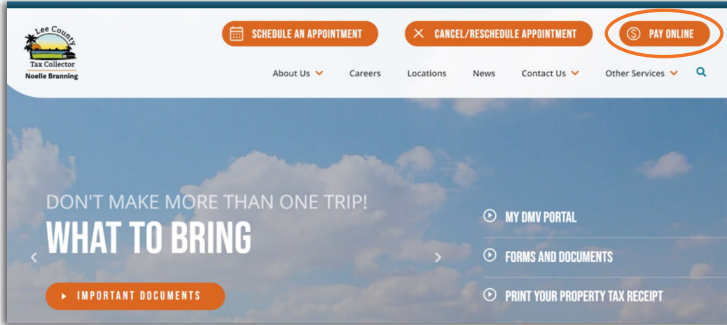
Lee County
Tax Collector
Noelle Branning

SCHEDULE AN APPOINTMENT
CANCEL/RESCHEDULE APPOINTMENT
PAY ONLINE

About Us
Careers
Locations
News
Contact Us
Other Services

DON'T MAKE MORE THAN ONE TRIP!
WHAT TO BRING

IMPORTANT DOCUMENTS

MY DMV PORTAL
FORMS AND DOCUMENTS
PRINT YOUR PROPERTY TAX RECEIPT